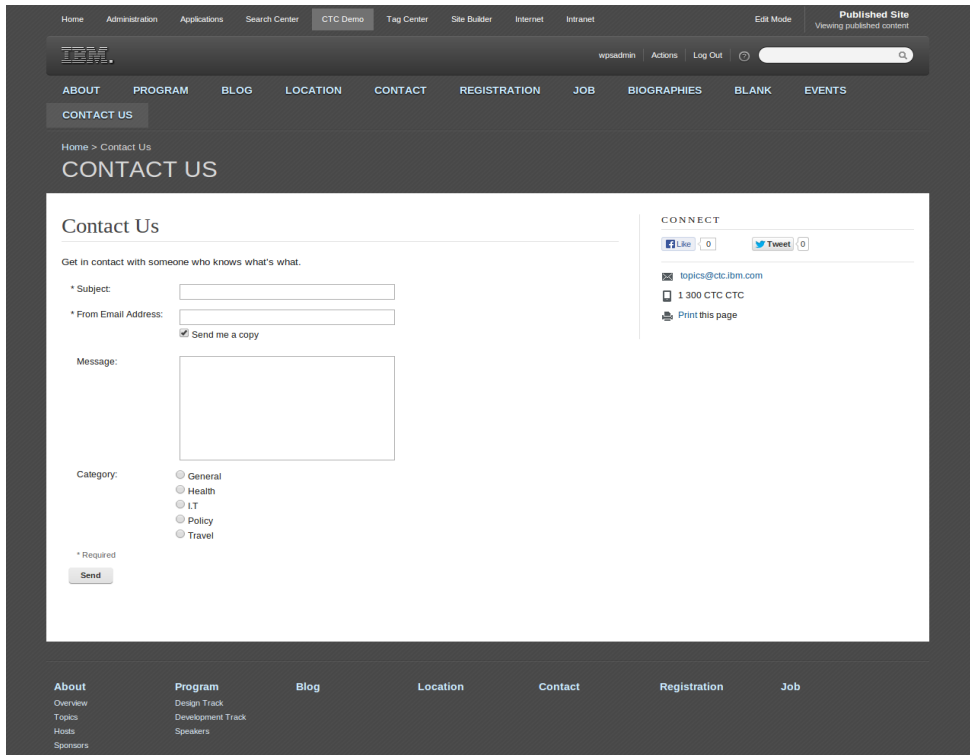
Home Administration Applications Search Center CTC Demo Tag Center Site Builder Internet Intranet Edit Mode Published Site Viewing published content

IBM.

wpsadmin Actions Log Out

ABOUT PROGRAM BLOG LOCATION CONTACT REGISTRATION JOB BIOGRAPHIES BLANK EVENTS CONTACT US

Home > Contact Us

CONTACT US

Contact Us

Get in contact with someone who knows what's what.

* Subject:

* From Email Address:

Send me a copy

Message:

Category:

General

Health

I.T

Policy

Travel

* Required

Send

CONNECT

Like 0

Tweet 0

topics@ctc.ibm.com

1 300 CTC CTC

Print this page

About
Overview
Topics
Hosts
Sponsors

Program
Design Track
Development Track
Speakers

Blog

Location

Contact

Registration

Job